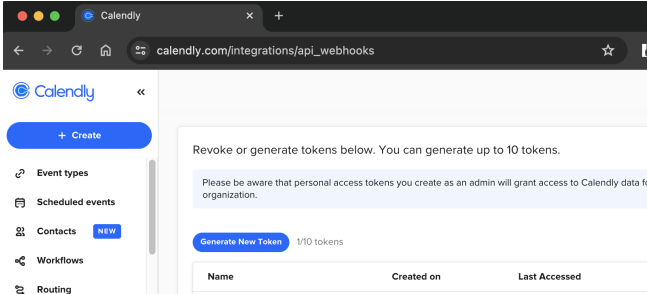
Calendly

calendly.com/integrations/api_webhooks

Calendly

«

+ Create

Event types

Scheduled events

Contacts NEW

Workflows

Routing

Revoke or generate tokens below. You can generate up to 10 tokens.

Please be aware that personal access tokens you create as an admin will grant access to Calendly data f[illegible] organization.

Generate New Token 1/10 tokens

| Name | Created on | Last Accessed |
|---|---|---|